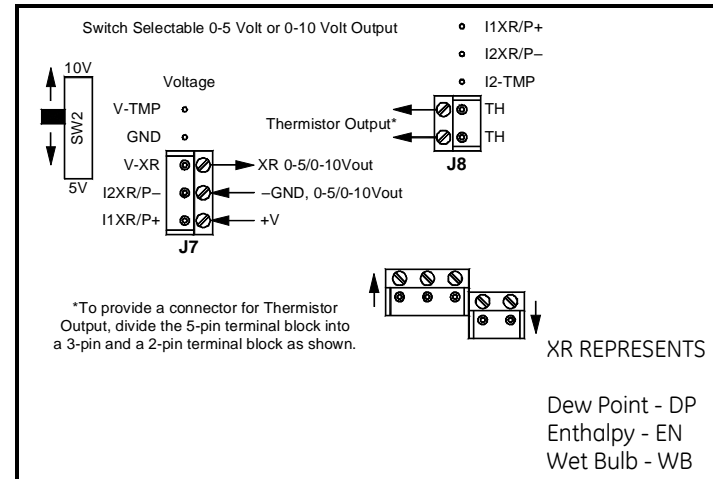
Switch Selectable 0-5 Volt or 0-10 Volt Output

I1XR/P+
I2XR/P–
I2-TMP

10V
SW2
5V

Voltage
V-TMP
GND
V-XR
I2XR/P–
I1XR/P+

XR 0-5/0-10Vout
–GND, 0-5/0-10Vout
+V
J7

Thermistor Output*
TH
TH
J8

*To provide a connector for Thermistor Output, divide the 5-pin terminal block into a 3-pin and a 2-pin terminal block as shown.

XR REPRESENTS

Dew Point - DP
Enthalpy - EN
Wet Bulb - WB